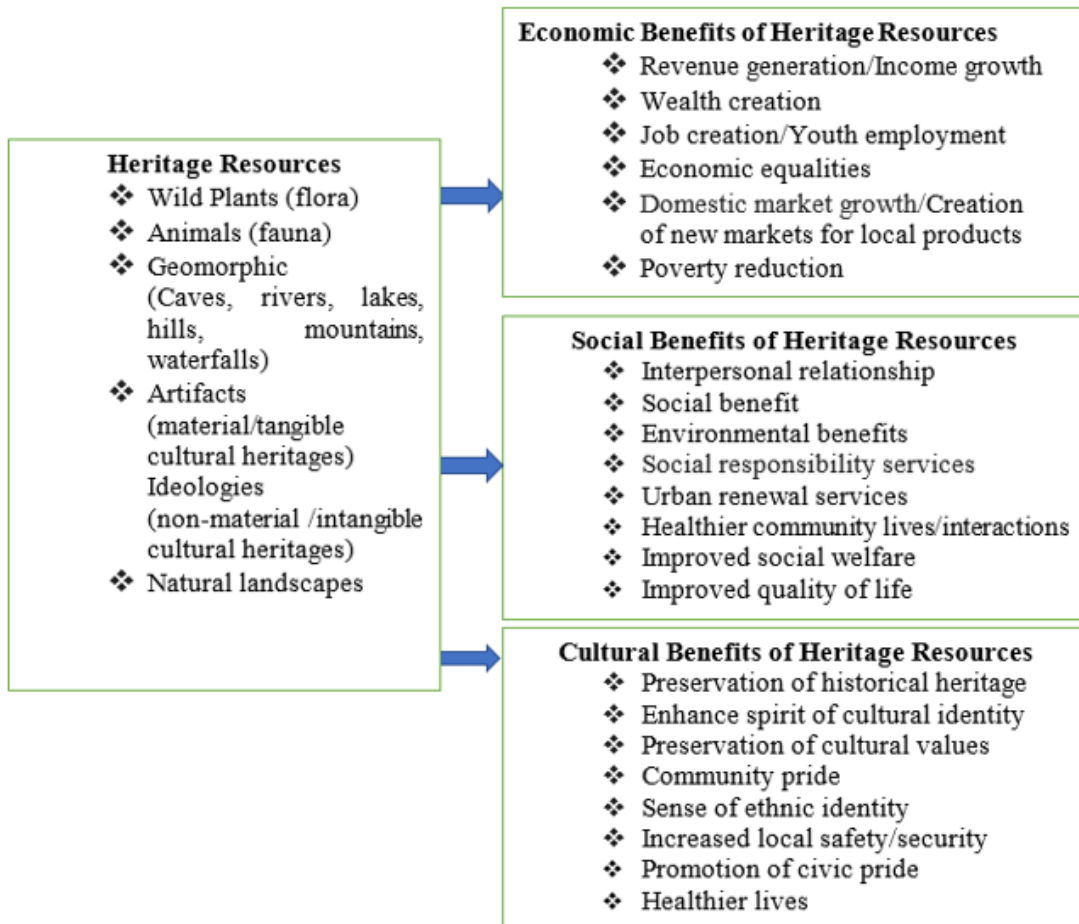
Heritage Resources
❖ Wild Plants (flora)
❖ Animals (fauna)
❖ Geomorphic (Caves, rivers, lakes, hills, mountains, waterfalls)
❖ Artifacts (material/tangible cultural heritages) Ideologies (non-material /intangible cultural heritages)
❖ Natural landscapes

Economic Benefits of Heritage Resources
❖ Revenue generation/Income growth
❖ Wealth creation
❖ Job creation/Youth employment
❖ Economic equalities
❖ Domestic market growth/Creation of new markets for local products
❖ Poverty reduction

Social Benefits of Heritage Resources
❖ Interpersonal relationship
❖ Social benefit
❖ Environmental benefits
❖ Social responsibility services
❖ Urban renewal services
❖ Healthier community lives/interactions
❖ Improved social welfare
❖ Improved quality of life

Cultural Benefits of Heritage Resources
❖ Preservation of historical heritage
❖ Enhance spirit of cultural identity
❖ Preservation of cultural values
❖ Community pride
❖ Sense of ethnic identity
❖ Increased local safety/security
❖ Promotion of civic pride
❖ Healthier lives